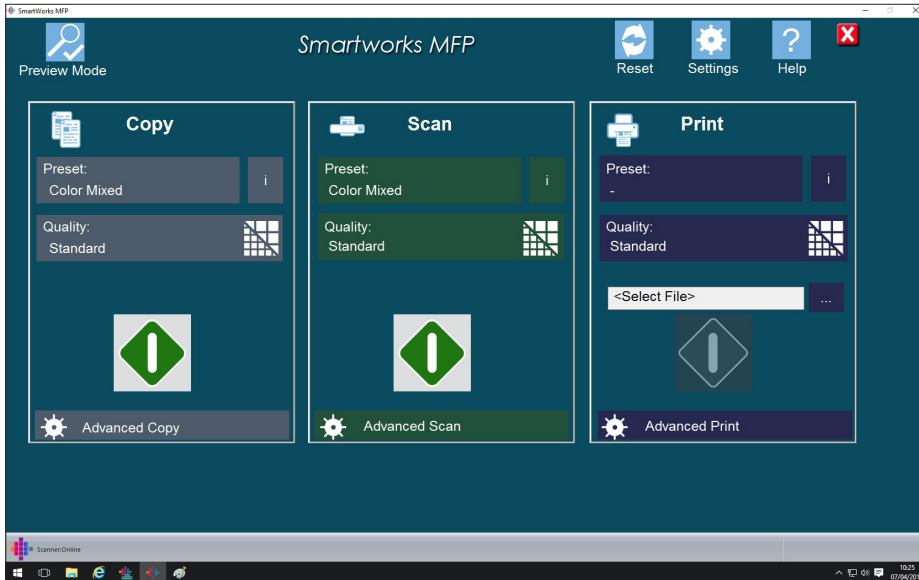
SmartWorks MFP

Preview Mode

Smartworks MFP

Reset

Settings

Help

Copy

Preset:
Color Mixed

i

Quality:
Standard

Advanced Copy

Scan

Preset:
Color Mixed

i

Quality:
Standard

Advanced Scan

Print

Preset:
-

i

Quality:
Standard

<Select File>

...

Advanced Print

Scanner:Online

10:25
07/04/20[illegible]